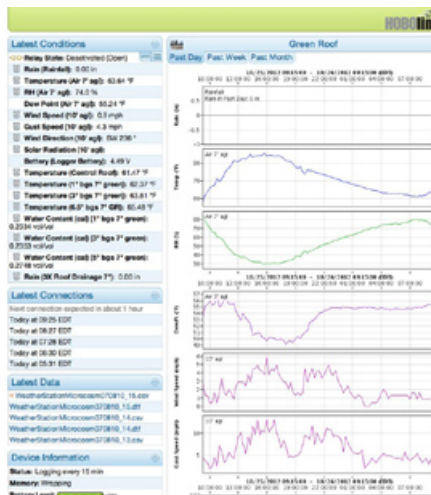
HOBOlin

Latest Conditions

Relay State: Deactivated (Open)
Rain (Rainfall): 0.00 in
Temperature (Air 7' agl): 63.64 °F
RH (Air 7' agl): 74.0 %
Dew Point (Air 7' agl): 55.24 °F
Wind Speed (10' agl): 0.0 mph
Gust Speed (10' agl): 4.3 mph
Wind Direction (10' agl): SW 236 °
Solar Radiation (10' agl):
Battery (Logger Battery): 4.49 V
Temperature (Control Roof): 61.47 °F
Temperature (1" bgs 7" green): 62.37 °F
Temperature (3" bgs 7" green): 63.61 °F
Temperature (6.5" bgs 7" GR): 60.48 °F
Water Content (cal) (1" bgs 7" green): 0.2334 vol/vol
Water Content (cal) (3" bgs 7" green): 0.2553 vol/vol
Water Content (cal) (5" bgs 7" green): 0.2748 vol/vol
Rain (3X Roof Drainage 7"): 0.00 in

Latest Connections

Next connection expected in about 1 hour
Today at 09:25 EDT
Today at 08:27 EDT
Today at 07:28 EDT
Today at 06:30 EDT
Today at 05:31 EDT

Latest Data

WeatherStationMicrocosm070810_15.csv
WeatherStationMicrocosm070810_15.dtf
WeatherStationMicrocosm070810_14.csv
WeatherStationMicrocosm070810_14.dtf
WeatherStationMicrocosm070810_13.csv

Device Information

Status: Logging every 15 min
Memory: Wrapping
Battery Level:

Green Roof

Past Day Past Week Past Month

10/09/2007 09:15:00 - 10/10/2007 09:15:00 (EDT)

Rain (in)
Rainfall
Rain in Past Day: 0 in

Temp (°F)
Air 7' agl

RH (%)
Air 7' agl

10/09/2007 09:15:00 - 10/10/2007 09:15:00 (EDT)

DewPt (°F)
Air 7' agl

Wind Speed (mph)
10' agl

Gust Speed (mph)
10' agl

10/09/2007 09:15:00 - 10/10/2007 09:15:00 (EDT)